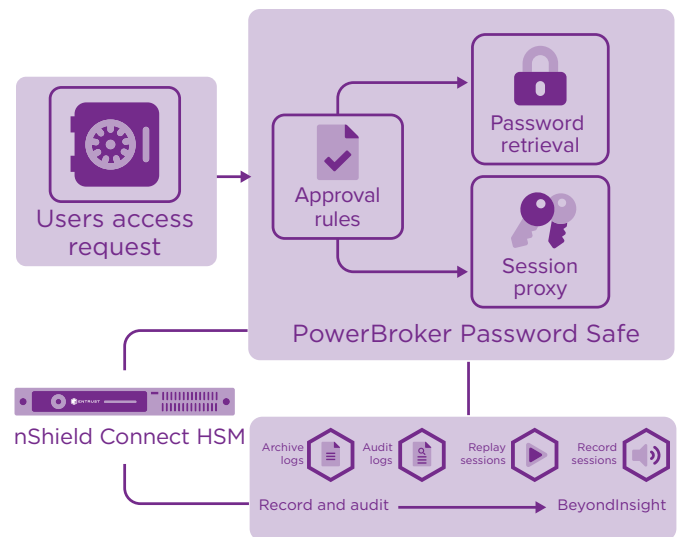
Users access request

Approval rules

Password retrieval

Session proxy

PowerBroker Password Safe

ENTRUST

nShield Connect HSM

Archive logs

Audit logs

Replay sessions

Record sessions

Record and audit

BeyondInsight